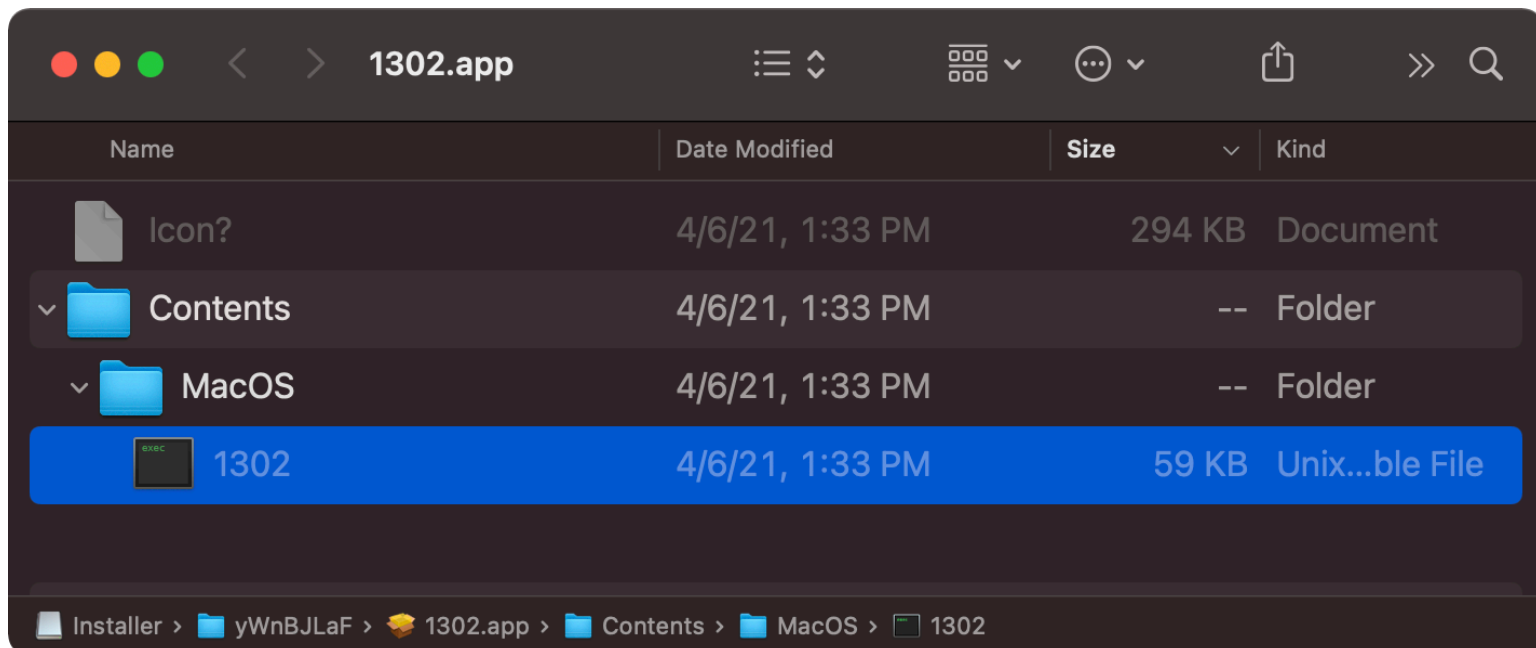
1302.app

| Name | Date Modified | Size | Kind |
|---|---|---|---|
| Icon? | 4/6/21, 1:33 PM | 294 KB | Document |
| Contents | 4/6/21, 1:33 PM | -- | Folder |
| MacOS | 4/6/21, 1:33 PM | -- | Folder |
| exec 1302 | 4/6/21, 1:33 PM | 59 KB | Unix...ble File |

Installer > yWnBJLaF > 1302.app > Contents > MacOS > 1302